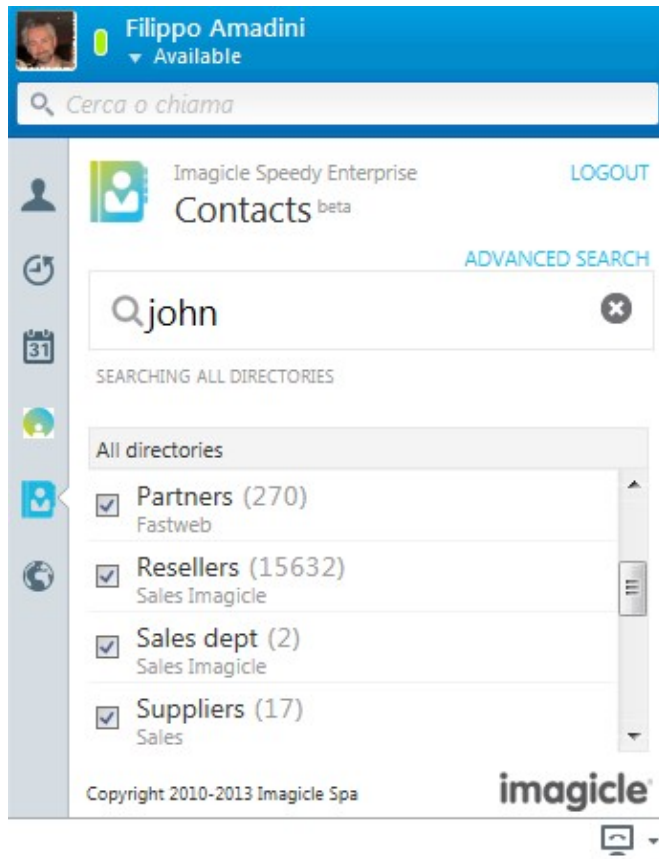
Filippo Amadini
Available

Cerca o chiama

31

Imagicle Speedy Enterprise
Contacts beta

LOGOUT

ADVANCED SEARCH

john

SEARCHING ALL DIRECTORIES

All directories

Partners (270)
Fastweb

Resellers (15632)
Sales Imagicle

Sales dept (2)
Sales Imagicle

Suppliers (17)
Sales

Copyright 2010-2013 Imagicle Spa

imagicle